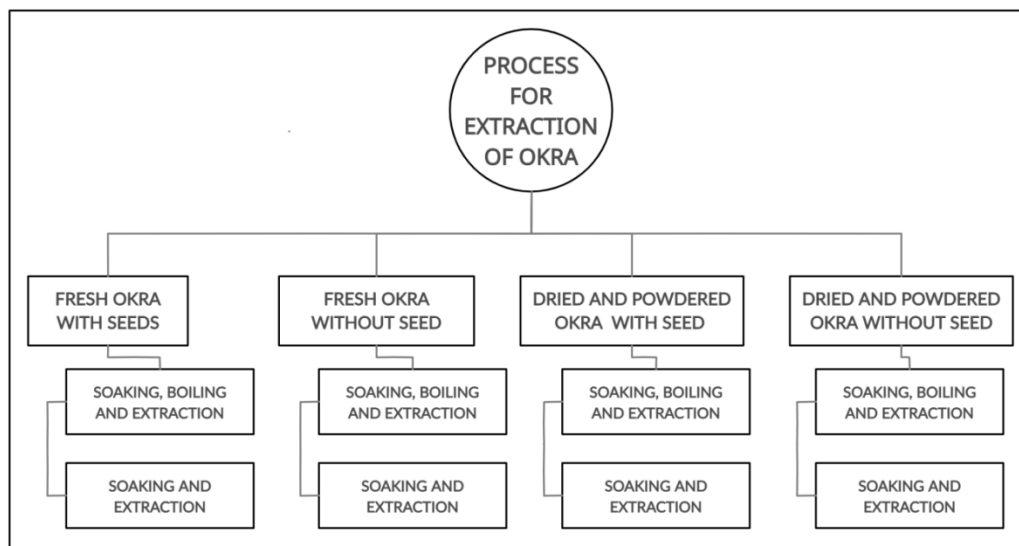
PROCESS FOR EXTRACTION OF OKRA

FRESH OKRA WITH SEEDS

SOAKING, BOILING AND EXTRACTION

SOAKING AND EXTRACTION

FRESH OKRA WITHOUT SEED

SOAKING, BOILING AND EXTRACTION

SOAKING AND EXTRACTION

DRIED AND POWDERED OKRA WITH SEED

SOAKING, BOILING AND EXTRACTION

SOAKING AND EXTRACTION

DRIED AND POWDERED OKRA WITHOUT SEED

SOAKING, BOILING AND EXTRACTION

SOAKING AND EXTRACTION